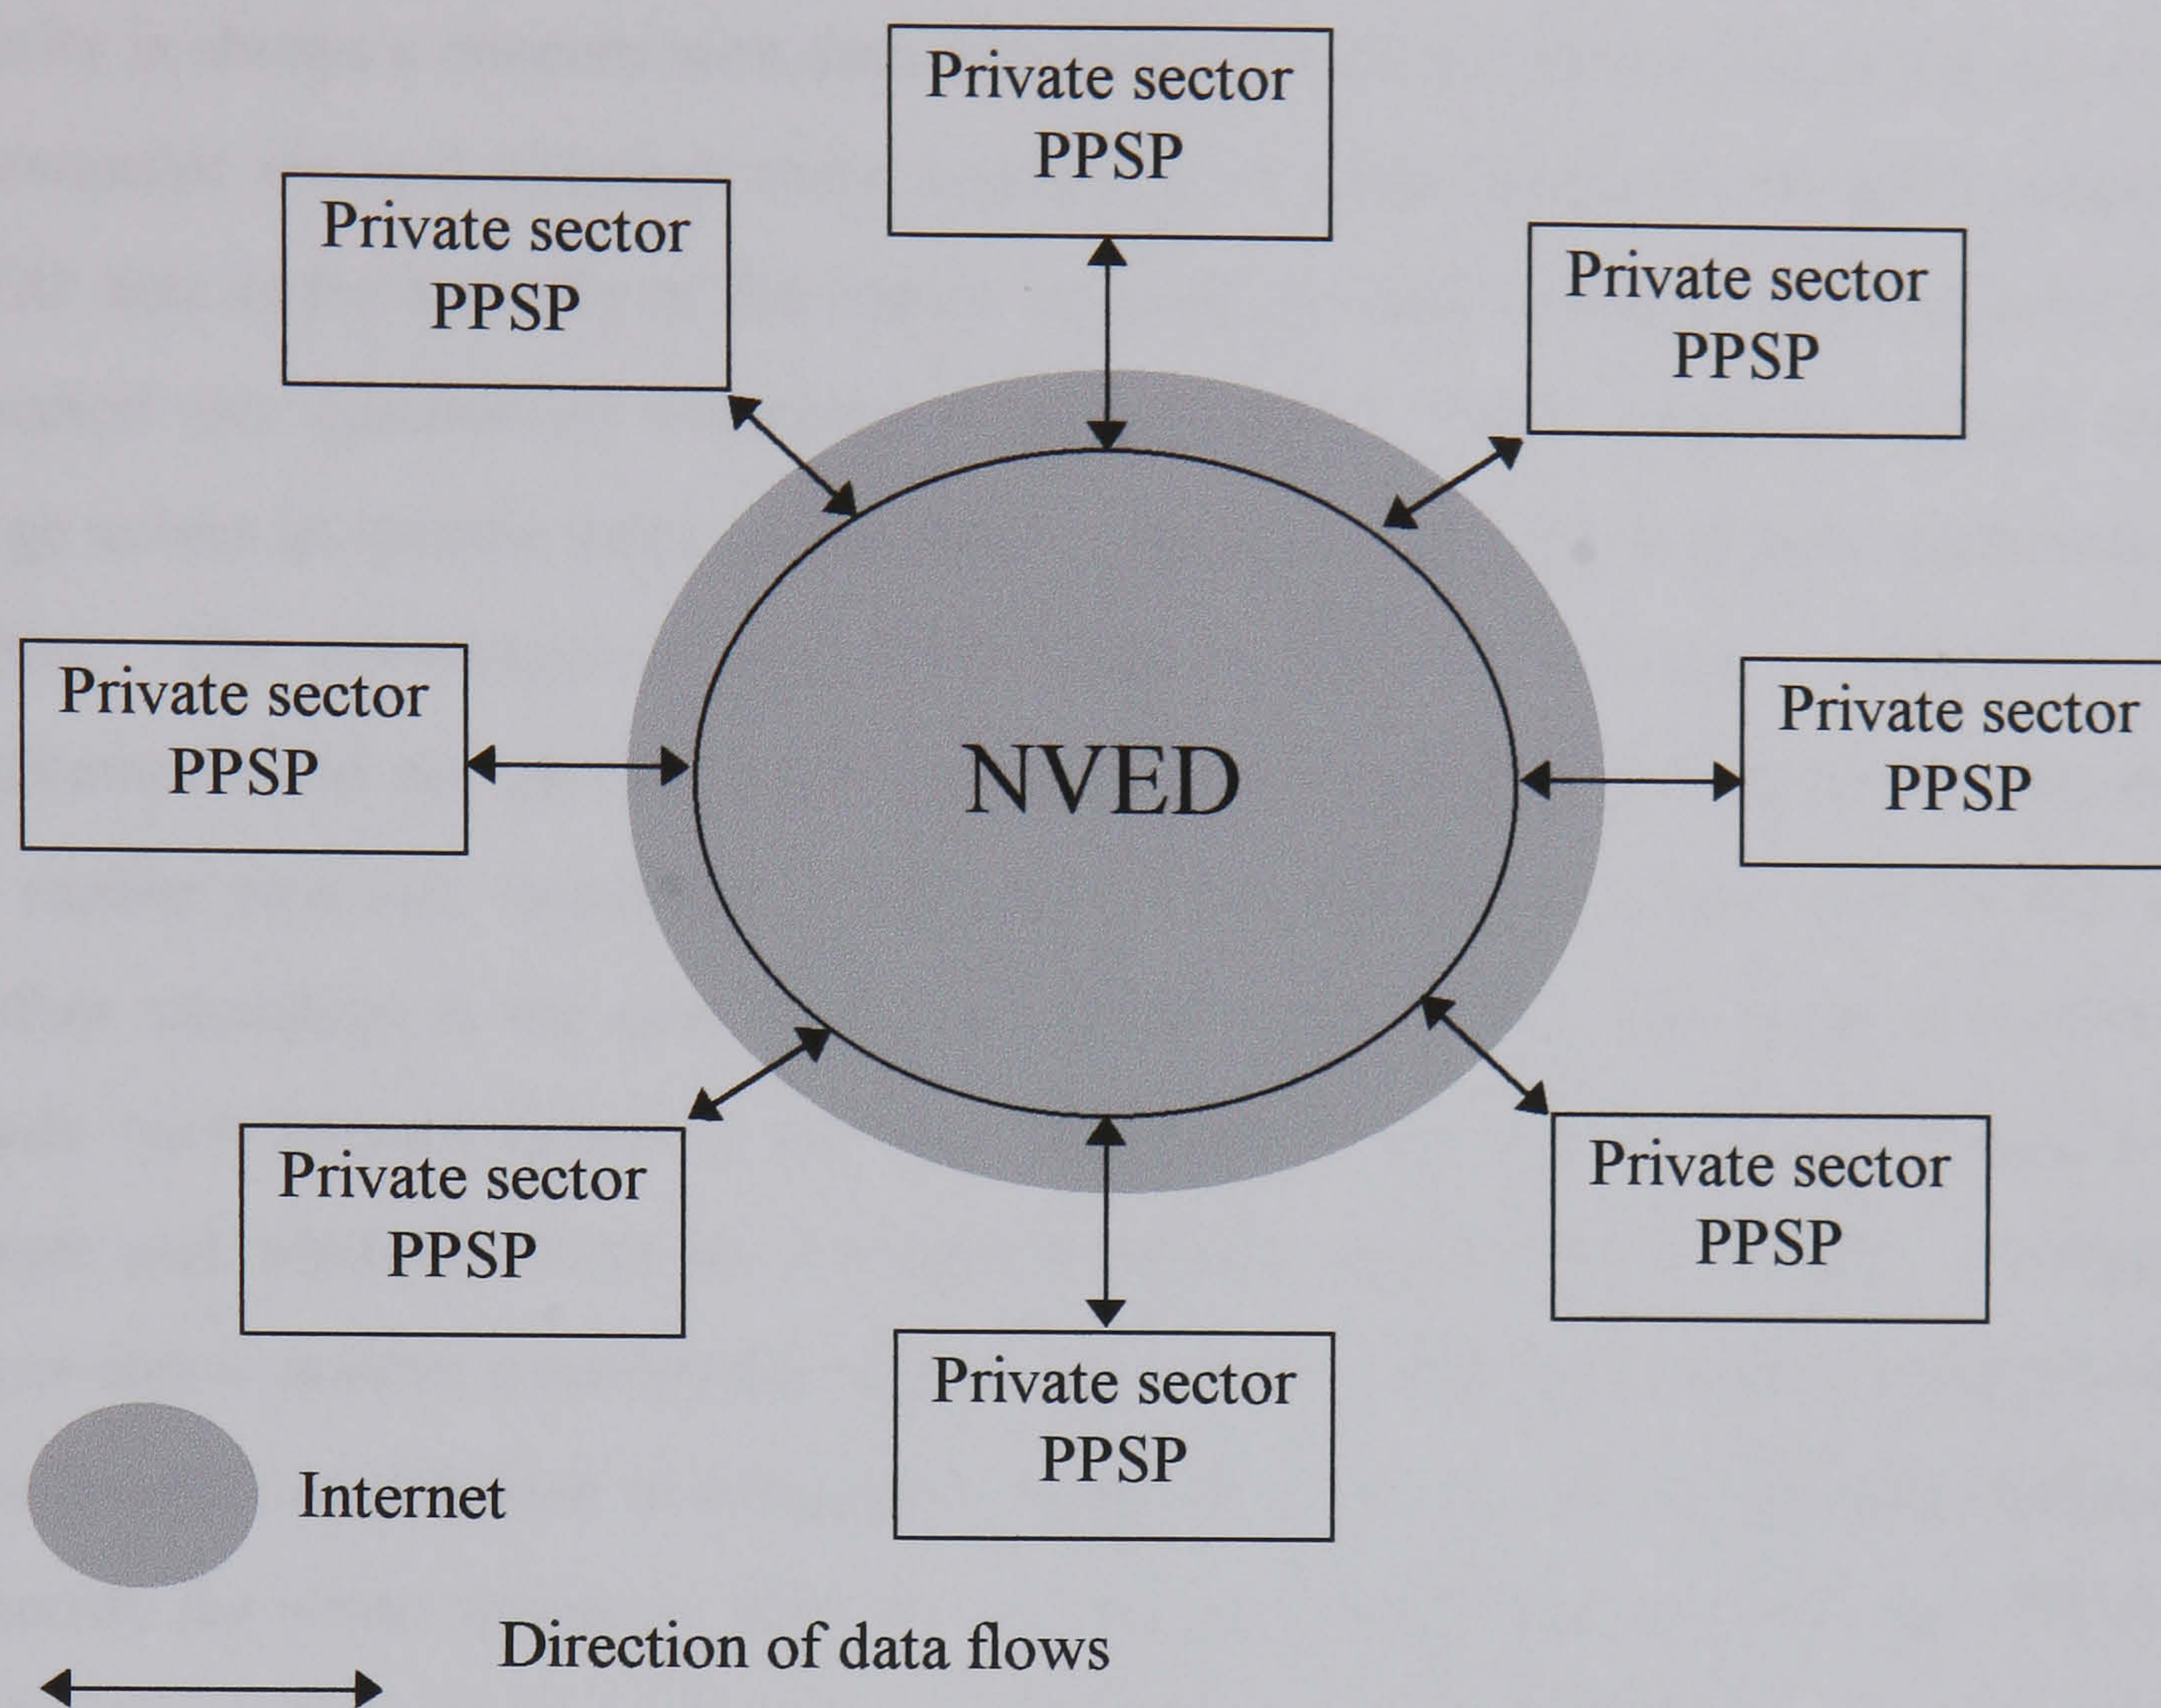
Private sector PPSP

Private sector PPSP

Private sector PPSP

Private sector PPSP

NVED

Private sector PPSP

Private sector PPSP

Private sector PPSP

Private sector PPSP

Internet

Direction of data flows